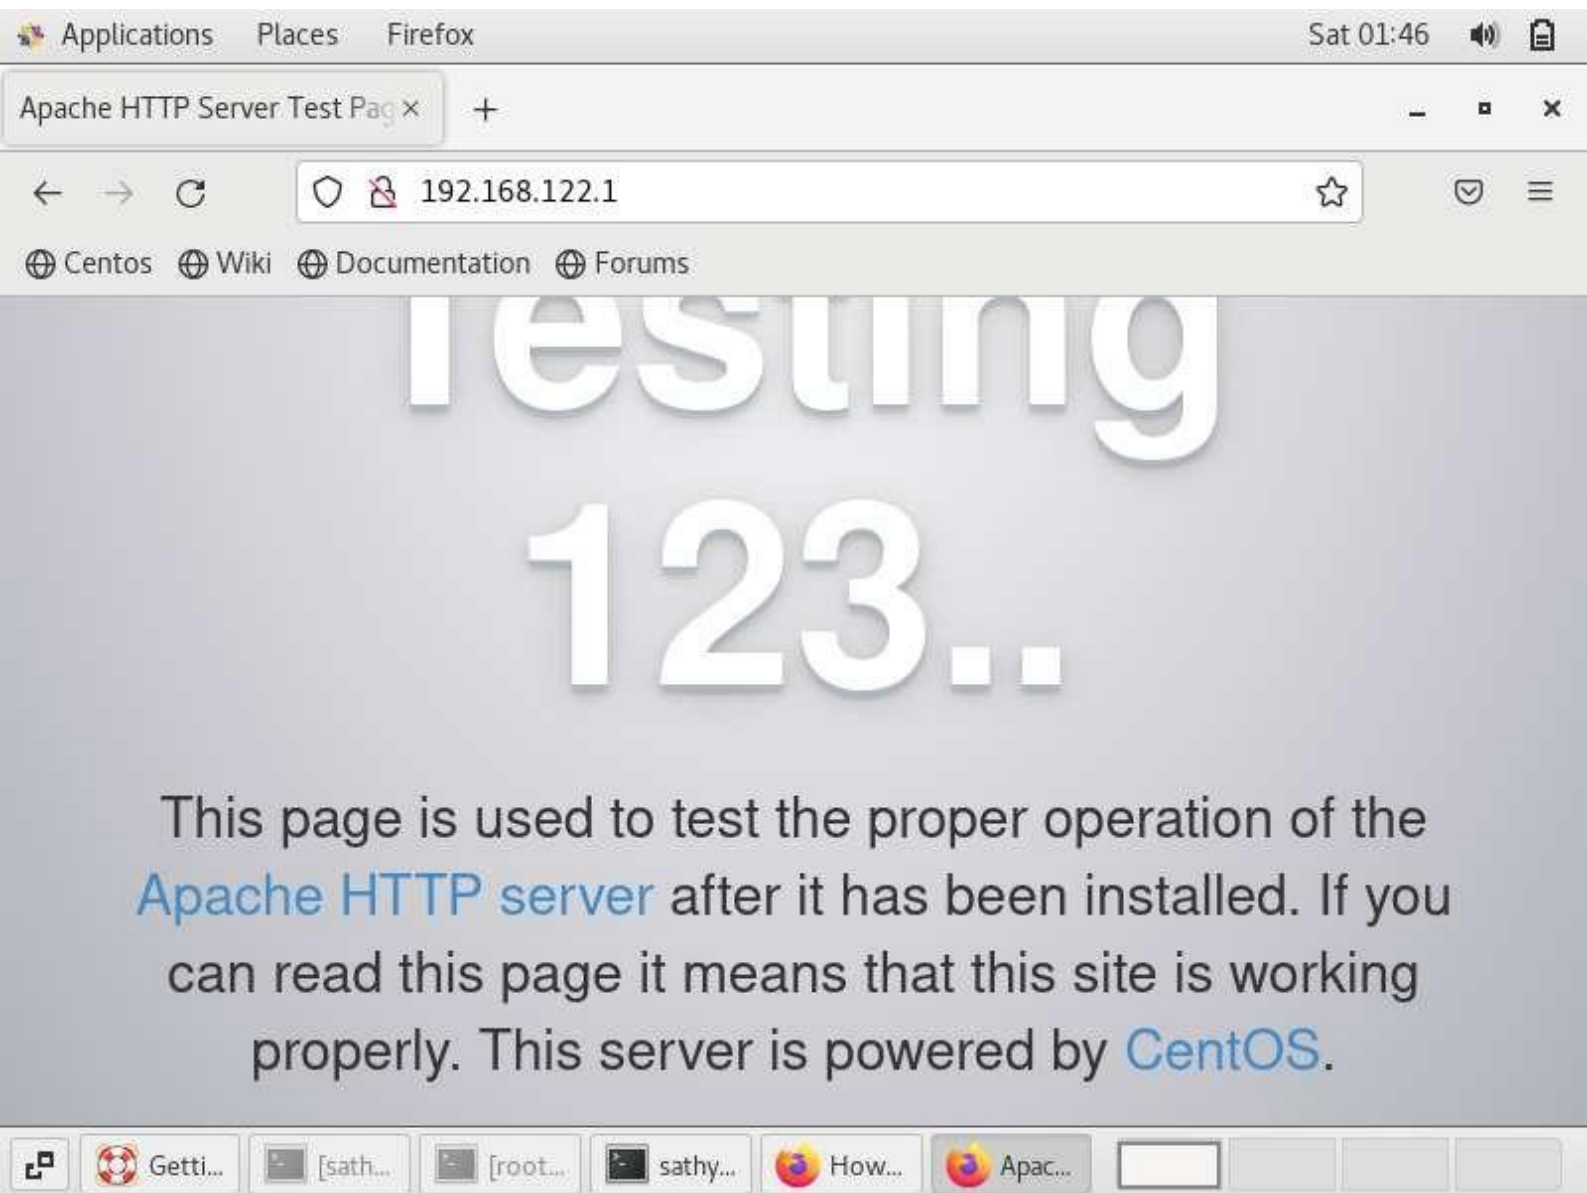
Applications Places Firefox Sat 01:46

Apache HTTP Server Test Pag ×

192.168.122.1

Centos Wiki Documentation Forums

Testing

123..

This page is used to test the proper operation of the Apache HTTP server after it has been installed. If you can read this page it means that this site is working properly. This server is powered by CentOS.

Getti... [sath... [root... sathy... How... Apac...